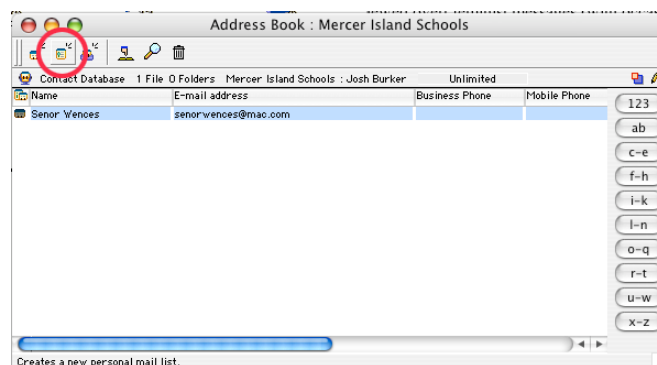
Address Book : Mercer Island Schools

Contact Database 1 File 0 Folders Mercer Island Schools : Josh Burker Unlimited

| Name | E-mail address | Business Phone | Mobile Phone |
|---|---|---|---|
| Senor Wences | senorwences@mac.com | | |

123
ab
c-e
f-h
i-k
l-n
o-q
r-t
u-w
x-z

Creates a new personal mail list.